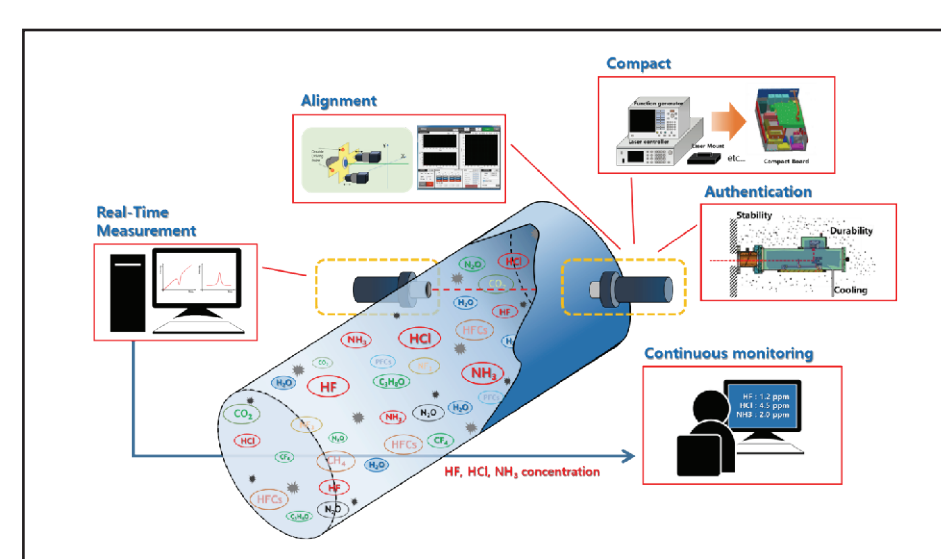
Compact

Alignment

Function generator

Laser controller

Laser Mount

etc...

Compact Board

Authentication

Stability

Durability

Cooling

Real-Time Measurement

$N_2O$ HCl $CO_2$

$NH_3$ HCl HFCs

$NH_3$

HF $C_2H_5O$ $H_2O$

$CO_2$ PFCs

$CO_2$ $NH_3$ $N_2O$ $H_2O$ PFCs

HCl $H_2O$ HFCs $CF_4$

$CF_4$ $CH_4$ $H_2O$

HFCs HF $C_2H_5O$ $N_2O$

Continuous monitoring

HF : 1.2 ppm
HCl : 4.5 ppm
NH3 : 2.0 ppm

HF, HCl, $NH_3$ concentration